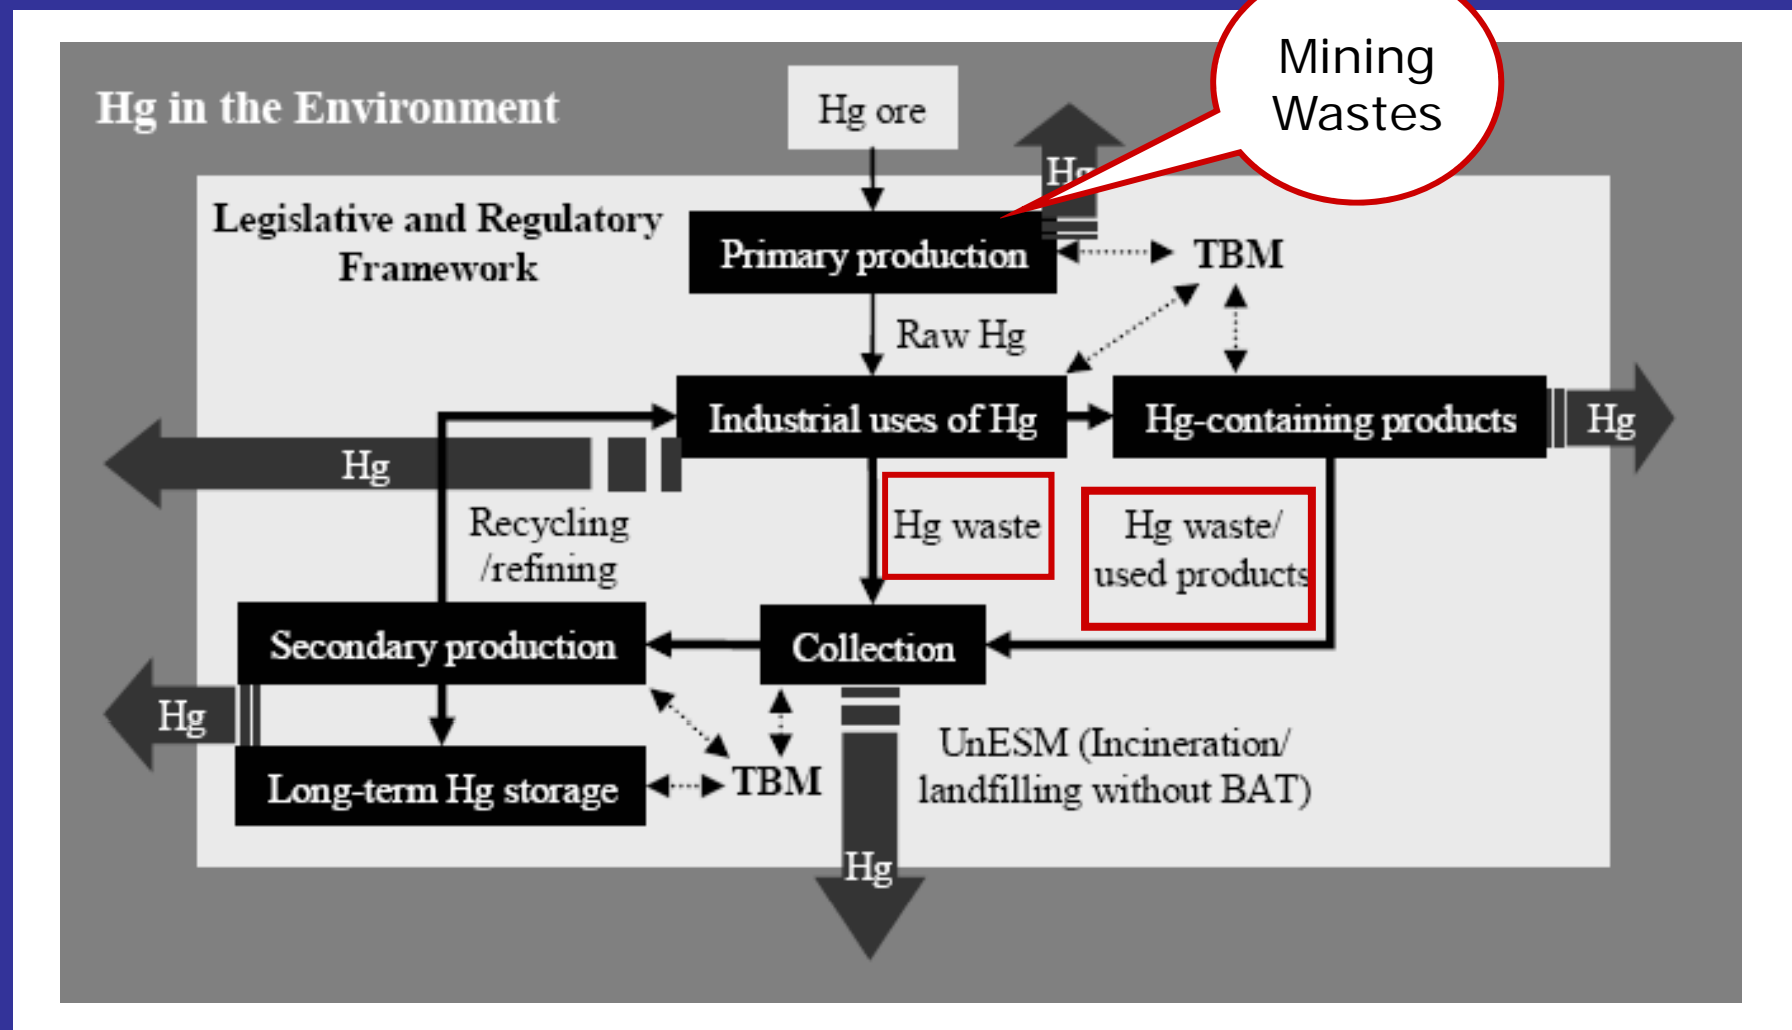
Hg in the Environment

Hg ore

Mining Wastes

Hg

Legislative and Regulatory Framework

Primary production

TBM

Raw Hg

Industrial uses of Hg

Hg-containing products

Hg

Hg

Recycling /refining

Hg waste

Hg waste/ used products

Secondary production

Collection

Hg

Long-term Hg storage

TBM

UnESM (Incineration/ landfilling without BAT)

Hg